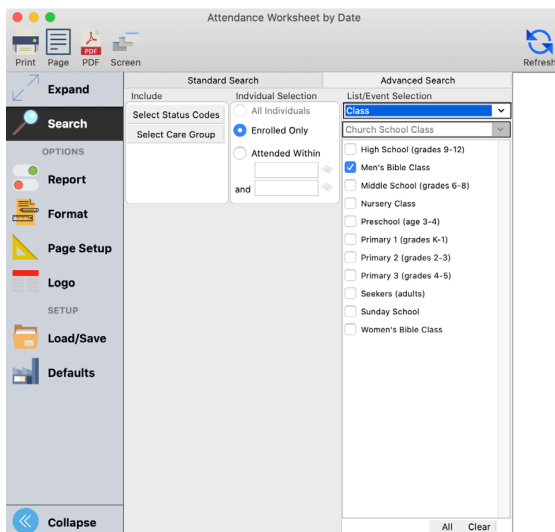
Attendance Worksheet by Date

Print Page PDF Screen

Refresh

Expand

Search

OPTIONS

Report

Format

Page Setup

Logo

SETUP

Load/Save

Defaults

Collapse

Standard Search

Advanced Search

Include

Select Status Codes

Select Care Group

Indvidual Selection

All Individuals

Enrolled Only

Attended Within

and

List/Event Selection

Class

Church School Class

High School (grades 9-12)

Men's Bible Class

Middle School (grades 6-8)

Nursery Class

Preschool (age 3-4)

Primary 1 (grades K-1)

Primary 2 (grades 2-3)

Primary 3 (grades 4-5)

Seekers (adults)

Sunday School

Women's Bible Class

All Clear